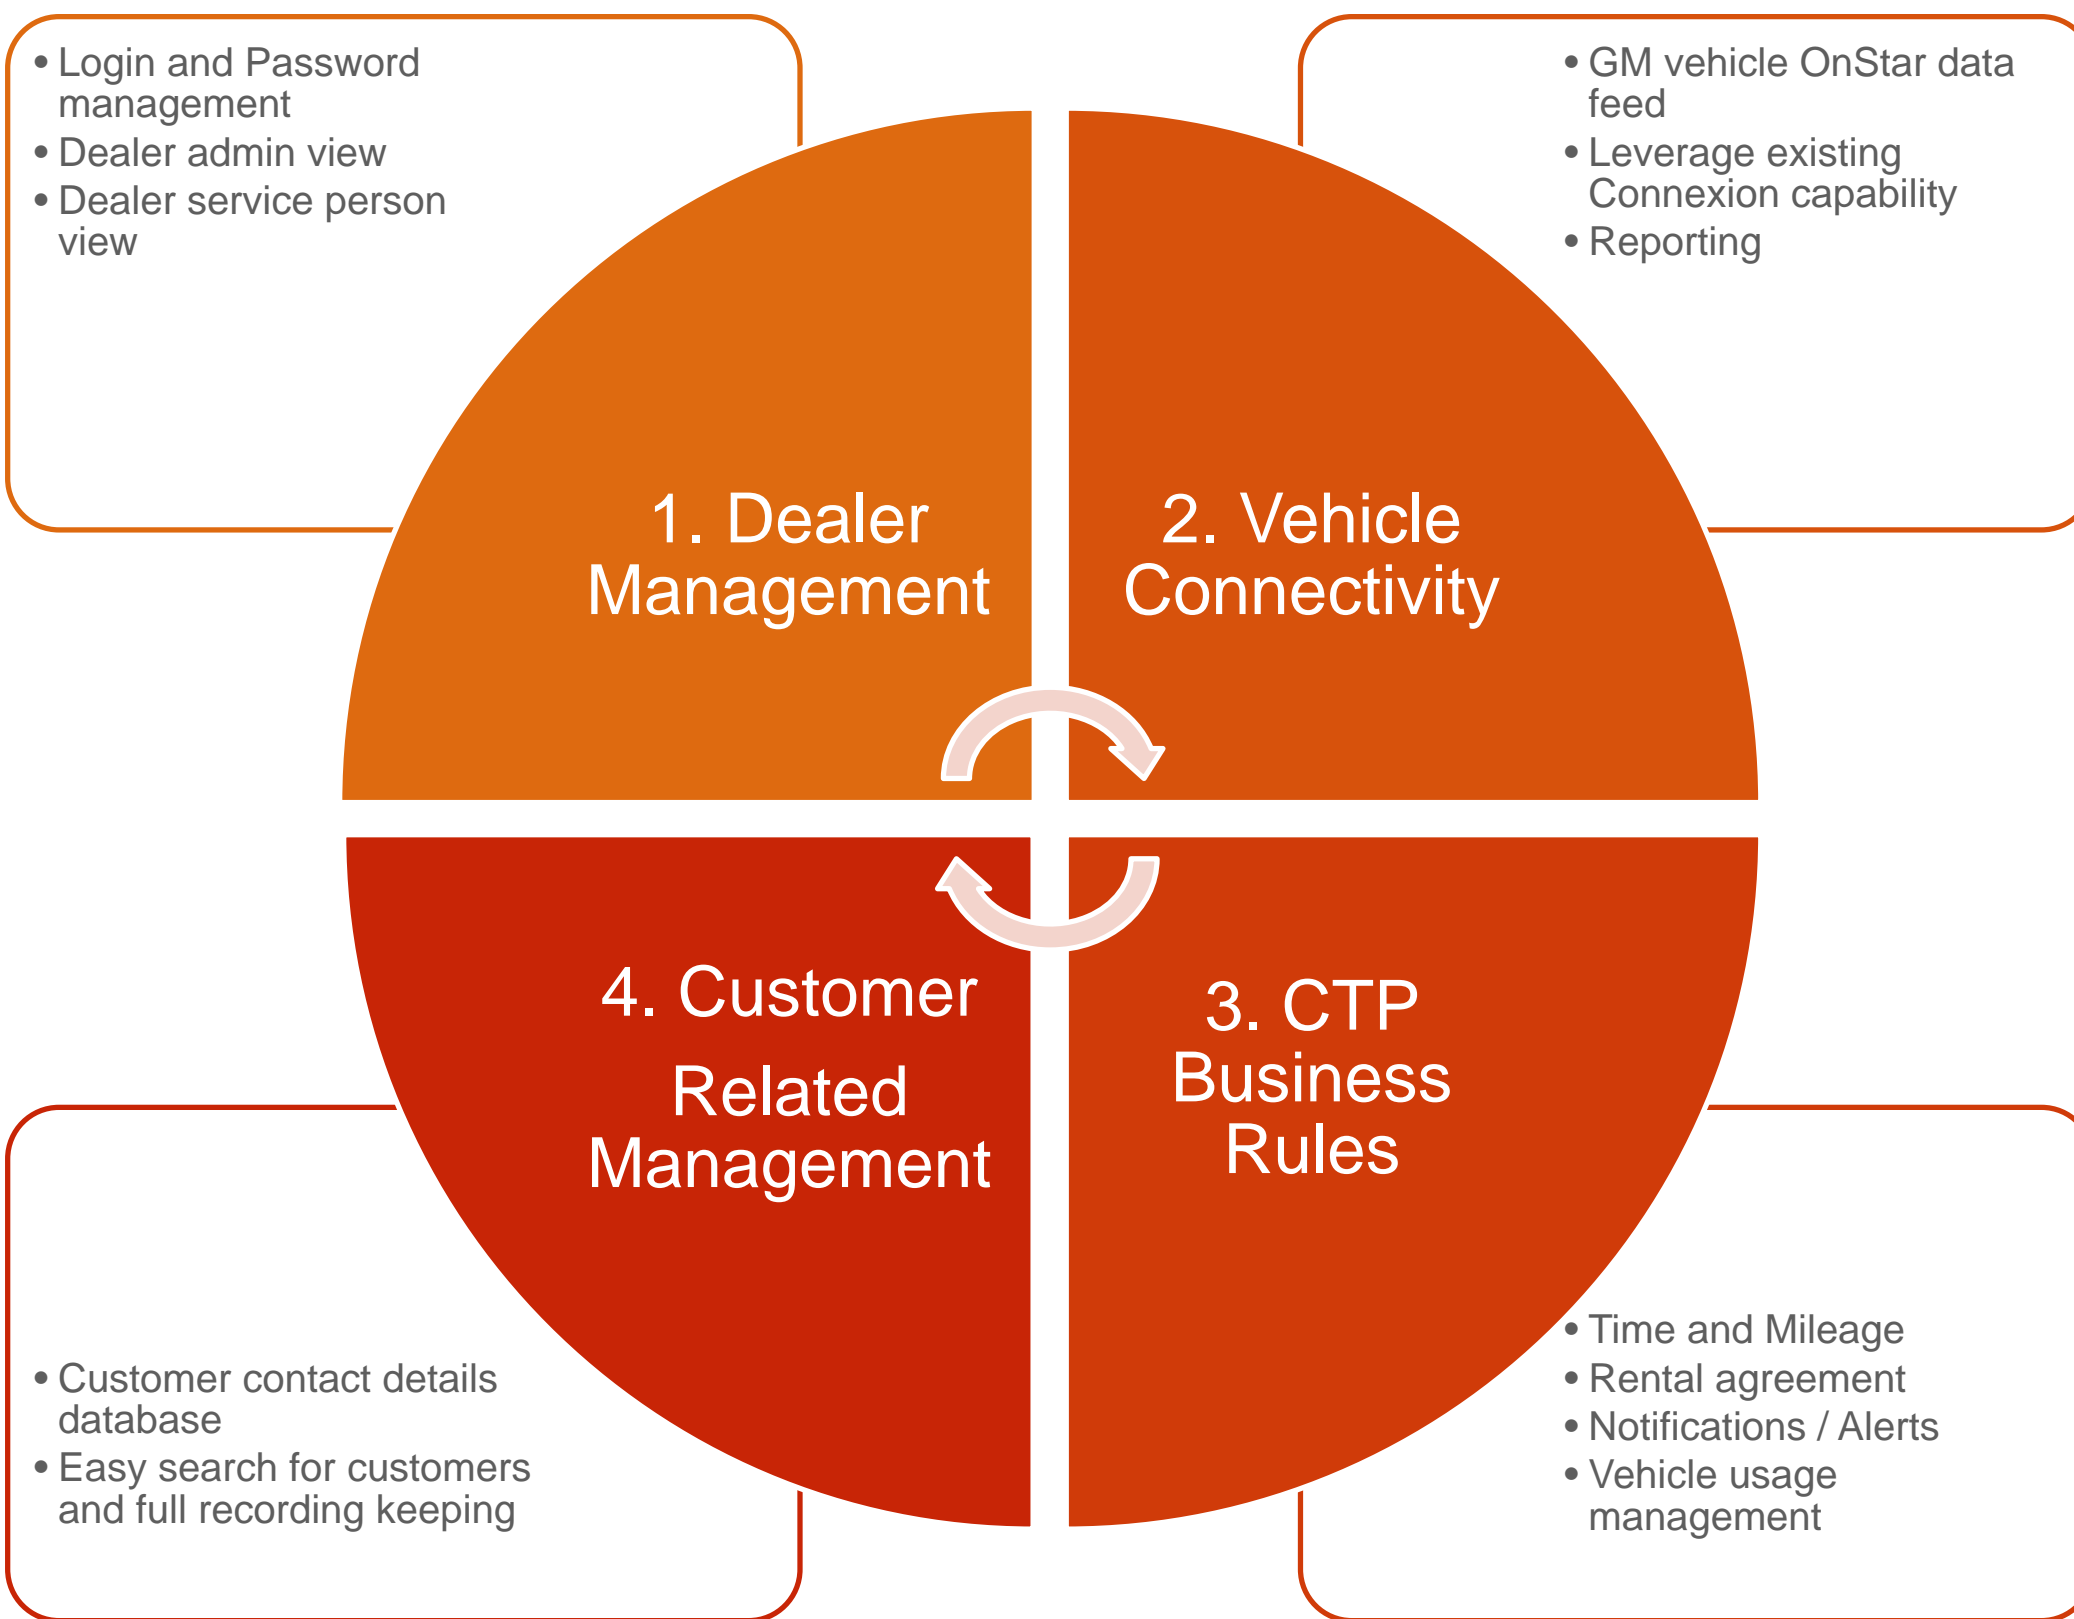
• Login and Password management
• Dealer admin view
• Dealer service person view

• GM vehicle OnStar data feed
• Leverage existing Connexion capability
• Reporting

1. Dealer Management

2. Vehicle Connectivity

4. Customer Related Management

3. CTP Business Rules

• Customer contact details database
• Easy search for customers and full recording keeping

• Time and Mileage
• Rental agreement
• Notifications / Alerts
• Vehicle usage management